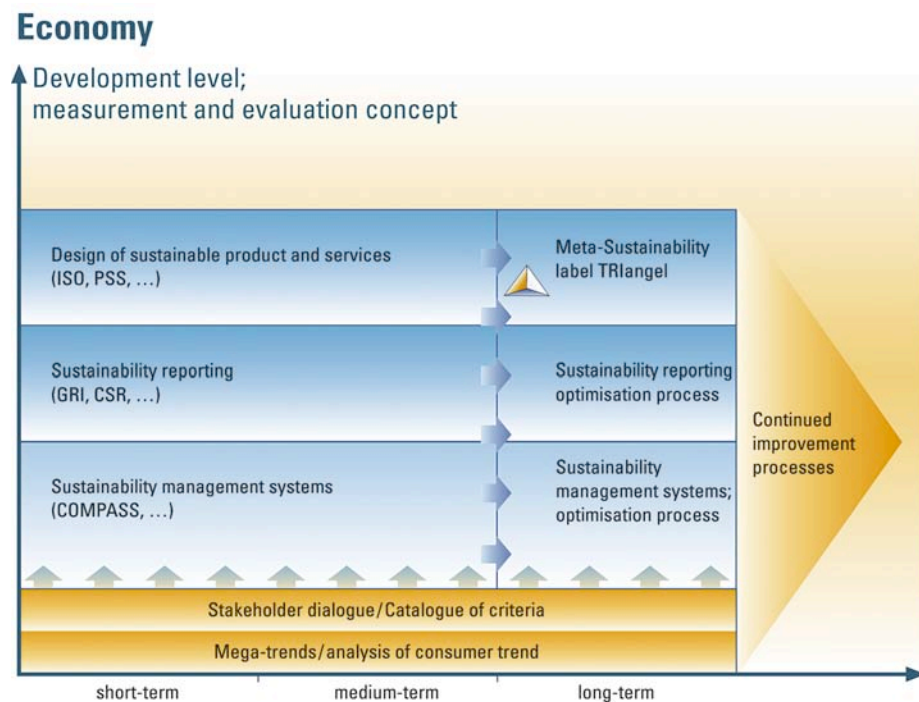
Economy

Development level; measurement and evaluation concept

Design of sustainable product and services (ISO, PSS, …)

Meta-Sustainability label TRIangel

Sustainability reporting (GRI, CSR, …)

Sustainability reporting optimisation process

Sustainability management systems (COMPASS, …)

Sustainability management systems; optimisation process

Continued improvement processes

Stakeholder dialogue/Catalogue of criteria

Mega-trends/analysis of consumer trend

short-term

medium-term

long-term